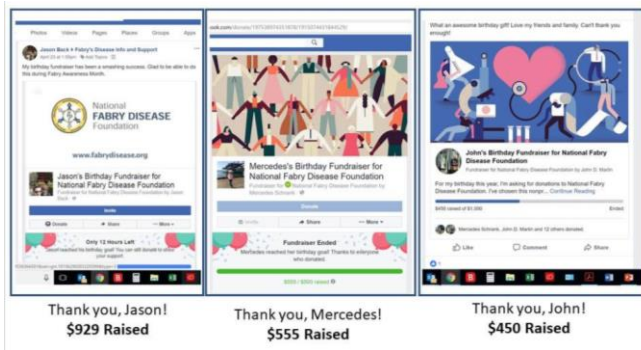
Photos Videos Pages Places Groups Apps

Jason Beck > Fabry's Disease Info and Support

My birthday fundraiser has been a smashing success. Glad to be able to do this during Fabry Awareness Month.

National FABRY DISEASE Foundation

www.fabrydisease.org

Jason's Birthday Fundraiser for National Fabry Disease Foundation

Invite

Donate Share More

Only 12 Hours Left

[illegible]

Thank you, Jason!
$929 Raised

Mercedes's Birthday Fundraiser for National Fabry Disease Foundation

Fundraiser for National Fabry Disease Foundation

Donate

Invite Share More

Fundraiser Ended

Mercedes reached her birthday goal! Thanks to everyone who donated.

$555 / $500 raised

Thank you, Mercedes!
$555 Raised

What an awesome birthday gift! Love my friends and family. Can't thank you enough!

John's Birthday Fundraiser for National Fabry Disease Foundation

For my birthday this year, I'm asking for donations to National Fabry Disease Foundation. I've chosen this nonpr... Continue Reading

$450 raised of $1,000 Ended

Like Comment Share

Thank you, John!
$450 Raised